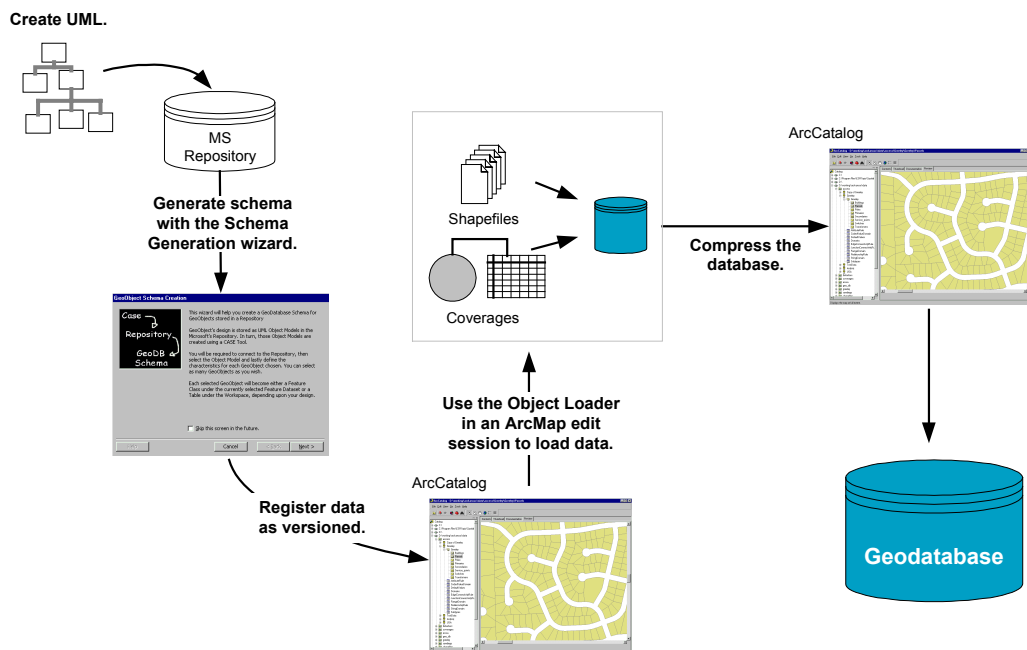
Create UML.

MS Repository

Generate schema with the Schema Generation wizard.

GeoObject Schema Creation

Case Repository GeoDB Schema

This wizard will help you create a GeoDatabase Schema for GeoObjects stored in a Repository.

GeoObject's design is stored as UML Object Models in the Microsoft's Repository. In turn, those Object Models are created using a CASE Tool.

You will be required to connect to the Repository, then select the Object Model and lastly define the characteristics for each GeoObject chosen. You can select as many GeoObjects as you wish.

Each selected GeoObject will become either a Feature Class under the currently selected Feature Dataset or a Table under the Workspace, depending upon your design.

Skip this screen in the future.

< Back Cancel < Back Next >

Register data as versioned.

ArcCatalog

Use the Object Loader in an ArcMap edit session to load data.

Shapefiles

Coverages

Compress the database.

ArcCatalog

Geodatabase